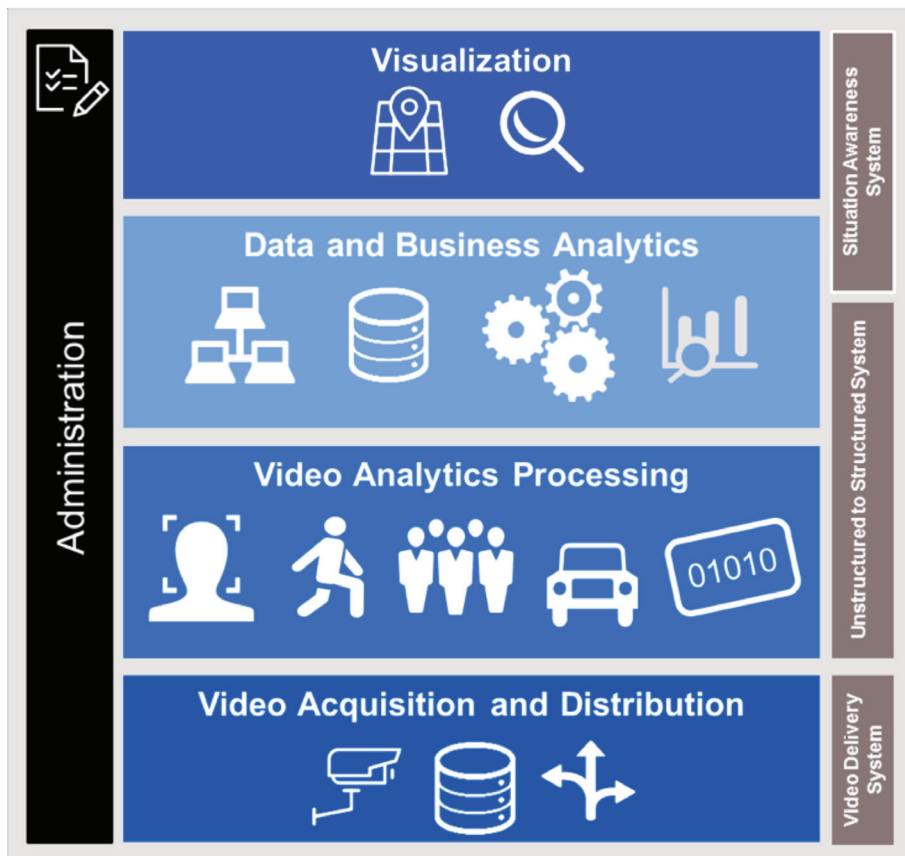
Administration

Visualization

Data and Business Analytics

Video Analytics Processing

01010

Video Acquisition and Distribution

Situation Awareness System

Unstructured to Structured System

Video Delivery System